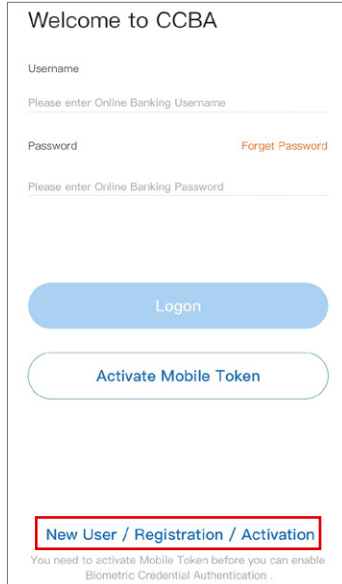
Welcome to CCBA

Username

Please enter Online Banking Username

Password

Forget Password

Please enter Online Banking Password

Logon

Activate Mobile Token

New User / Registration / Activation

You need to activate Mobile Token before you can enable Biometric Credential Authentication .